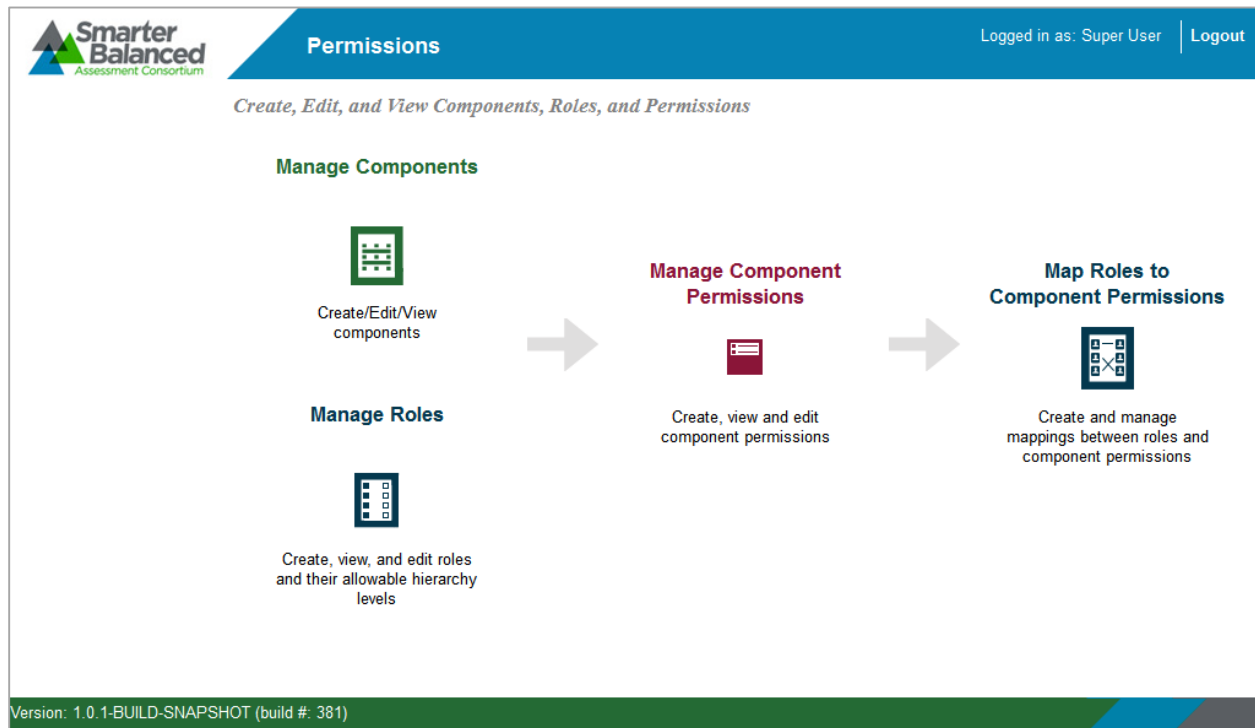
Smarter Balanced
Assessment Consortium

Permissions

Logged in as: Super User | Logout

Create, Edit, and View Components, Roles, and Permissions

Manage Components

Create/Edit/View components

Manage Component Permissions

Create, view and edit component permissions

Map Roles to Component Permissions

Create and manage mappings between roles and component permissions

Manage Roles

Create, view, and edit roles and their allowable hierarchy levels

Version: 1.0.1-BUILD-SNAPSHOT (build #: 381)